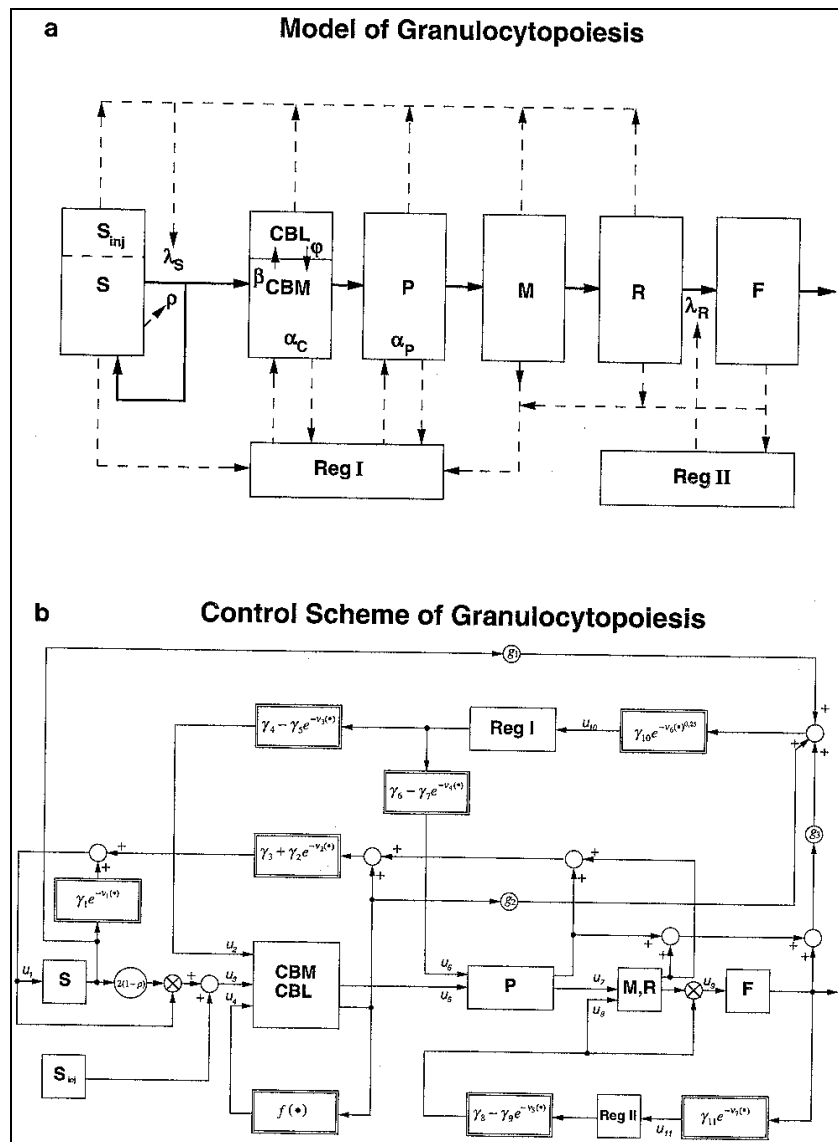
a

Model of Granulocytopoiesis

$S_{inj}$

$\lambda_S$

S

$\rho$

CBL

$\varphi$

$\beta$ CBM

$\alpha_C$

P

$\alpha_P$

M

R

$\lambda_R$

F

Reg I

Reg II

b

Control Scheme of Granulocytopoiesis

$g_1$

$\gamma_4 - \gamma_5 e^{-\nu_3(\bullet)}$

Reg I

$u_{10}$

$\gamma_{10} e^{-\nu_6(\bullet)^{0.25}}$

+

+

+

$\gamma_6 - \gamma_7 e^{-\nu_4(\bullet)}$

+

$\gamma_3 + \gamma_2 e^{-\nu_2(\bullet)}$

+

+

+

+

$g_3$

$\gamma_1 e^{-\nu_1(\bullet)}$

$g_2$

+

+

+

+

$u_2$

$u_1$

S

$2(1-\rho)$

$\otimes$

+

$u_3$

$u_4$

+

CBM

CBL

$u_6$

$u_5$

P

$u_7$

M,R

$u_8$

$\otimes$

$u_9$

F

$S_{inj}$

$f(\bullet)$

$\gamma_8 - \gamma_9 e^{-\nu_5(\bullet)}$

Reg II

$u_{11}$

$\gamma_{11} e^{-\nu_7(\bullet)}$